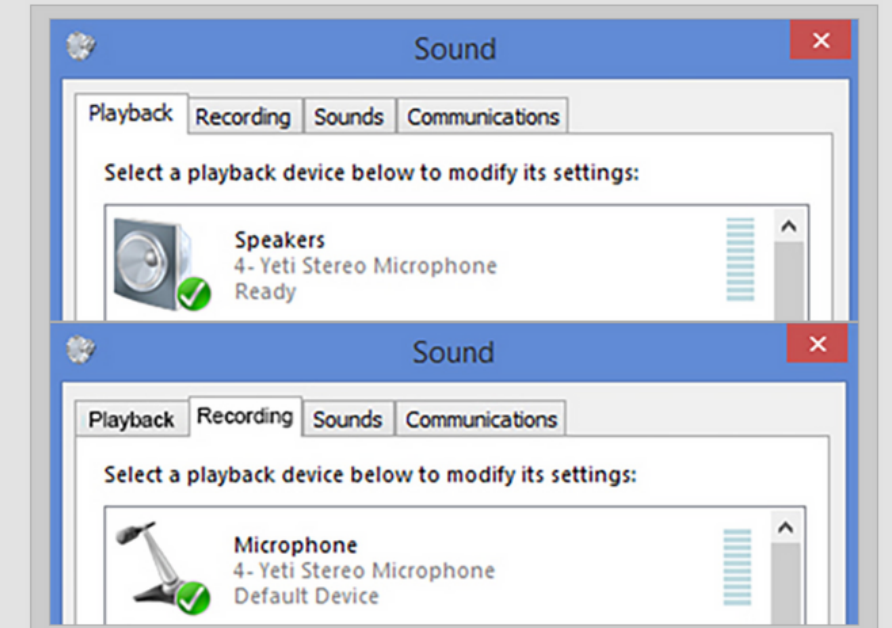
Sound

Playback | Recording | Sounds | Communications

Select a playback device below to modify its settings:

Speakers
4- Yeti Stereo Microphone
Ready

Sound

Playback | Recording | Sounds | Communications

Select a playback device below to modify its settings:

Microphone
4- Yeti Stereo Microphone
Default Device